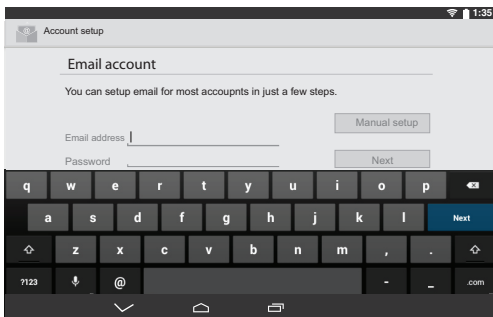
1:35

Account setup

Email account

You can setup email for most accoupnts in just a few steps.

Email address

Password

Manual setup

Next

q w e r t y u i o p

a s d f g h j k l Next

z x c v b n m , .

?123 @ - _ .com